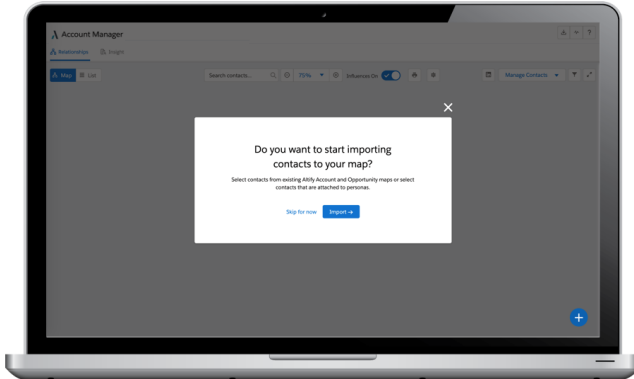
Account Manager

Relationships   Insights

Map   List

Search contacts...   70%   Influence On   Manage Contacts

Do you want to start importing contacts to your map?

Select contacts from existing Altify Account and Opportunity maps or select contacts that are attached to personas.

Skip for now   Import →